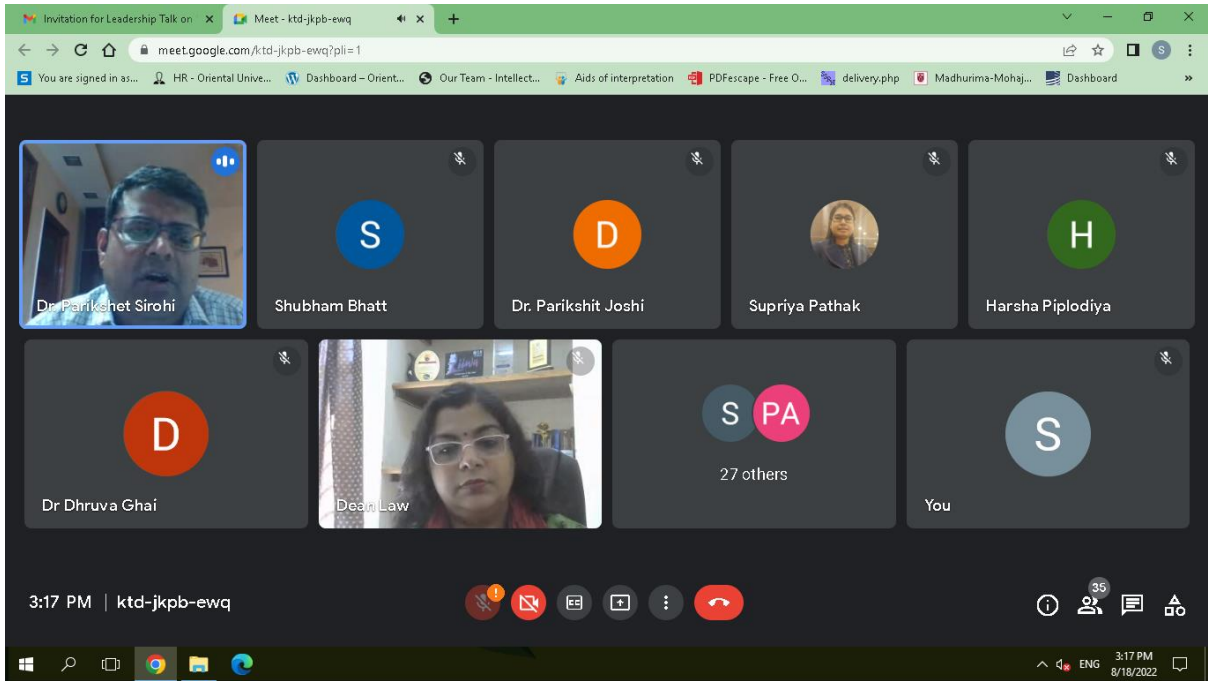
Invitation for Leadership Talk on ×
Meet - ktd-jkpb-ewq ×
+
meet.google.com/ktd-jkpb-ewq?pli=1
You are signed in as... HR - Oriental Unive... Dashboard – Orient... Our Team - Intellect... Aids of interpretation PDFescape - Free O... delivery.php Madhurima-Mohaj... Dashboard »

Dr Parikshet Sirohi
S
Shubham Bhatt
D
Dr. Parikshit Joshi
Supriya Pathak
H
Harsha Piplodiya
D
Dr Dhruva Ghai
Dean Law
S PA
27 others
S
You

3:17 PM | ktd-jkpb-ewq
35
ENG 3:17 PM 8/18/2022